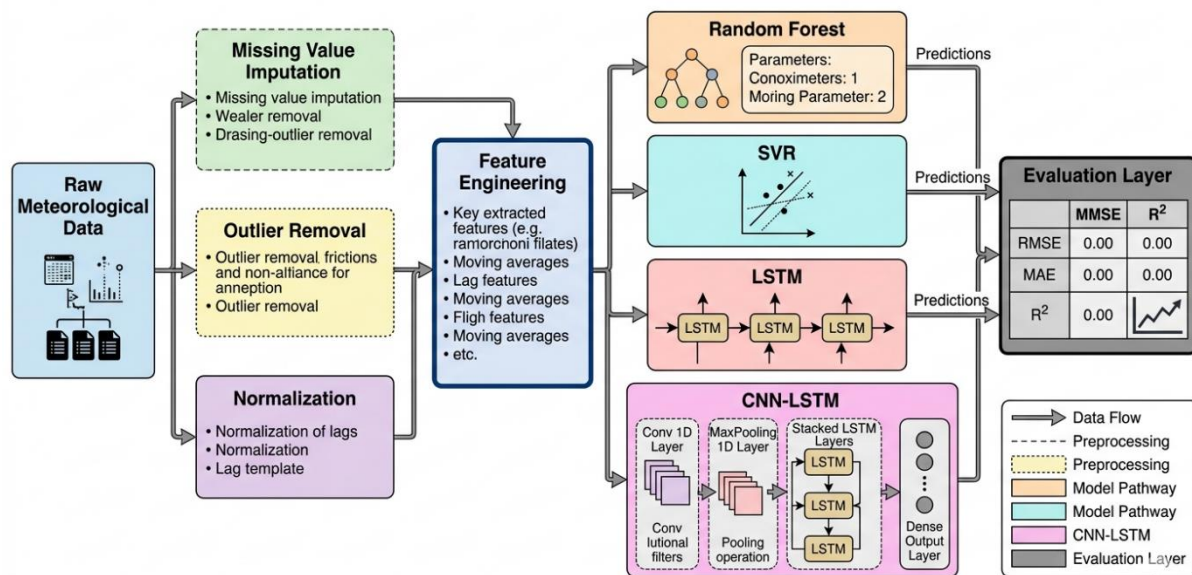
Raw Meteorological Data

Missing Value Imputation
• Missing value imputation
• Wealer removal
• Drasing-outlier removal

Outlier Removal
• Outlier removal, frictions and non-altiance for anneption
• Outlier removal

Normalization
• Normalization of lags
• Normalization
• Lag template

Feature Engineering
• Key extracted features (e.g. ramorcnoni filates)
• Moving averages
• Lag features
• Moving averages
• Fligh features
• Moving averages
• etc.

Random Forest
Parameters:
Conoximeters: 1
Moring Parameter: 2

Predictions

SVR

Predictions

LSTM
LSTM
LSTM
LSTM

Predictions

CNN-LSTM
Conv 1D Layer
Conv lutional filters
MaxPooling 1D Layer
Pooling operation
Stacked LSTM Layers
LSTM
LSTM
LSTM
LSTM
Dense Output Layer

Evaluation Layer

| | MMSE | $R^2$ |
|---|---|---|
| RMSE | 0.00 | 0.00 |
| MAE | 0.00 | 0.00 |
| $R^2$ | 0.00 | |

Data Flow
Preprocessing
Preprocessing
Model Pathway
Model Pathway
CNN-LSTM
Evaluation Layer